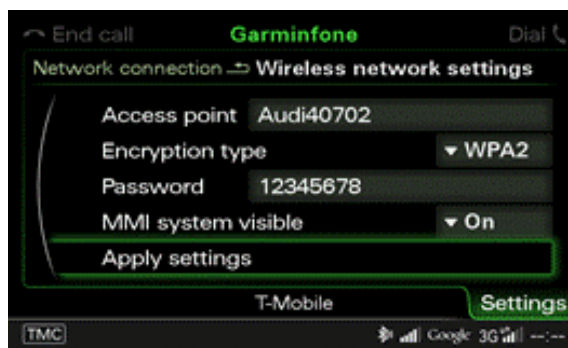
End call Garminfone Dial

Network connection Wireless network settings

Access point Audi40702

Encryption type WPA2

Password 12345678

MMI system visible On

Apply settings

T-Mobile Settings

TMC Google 3G --:--